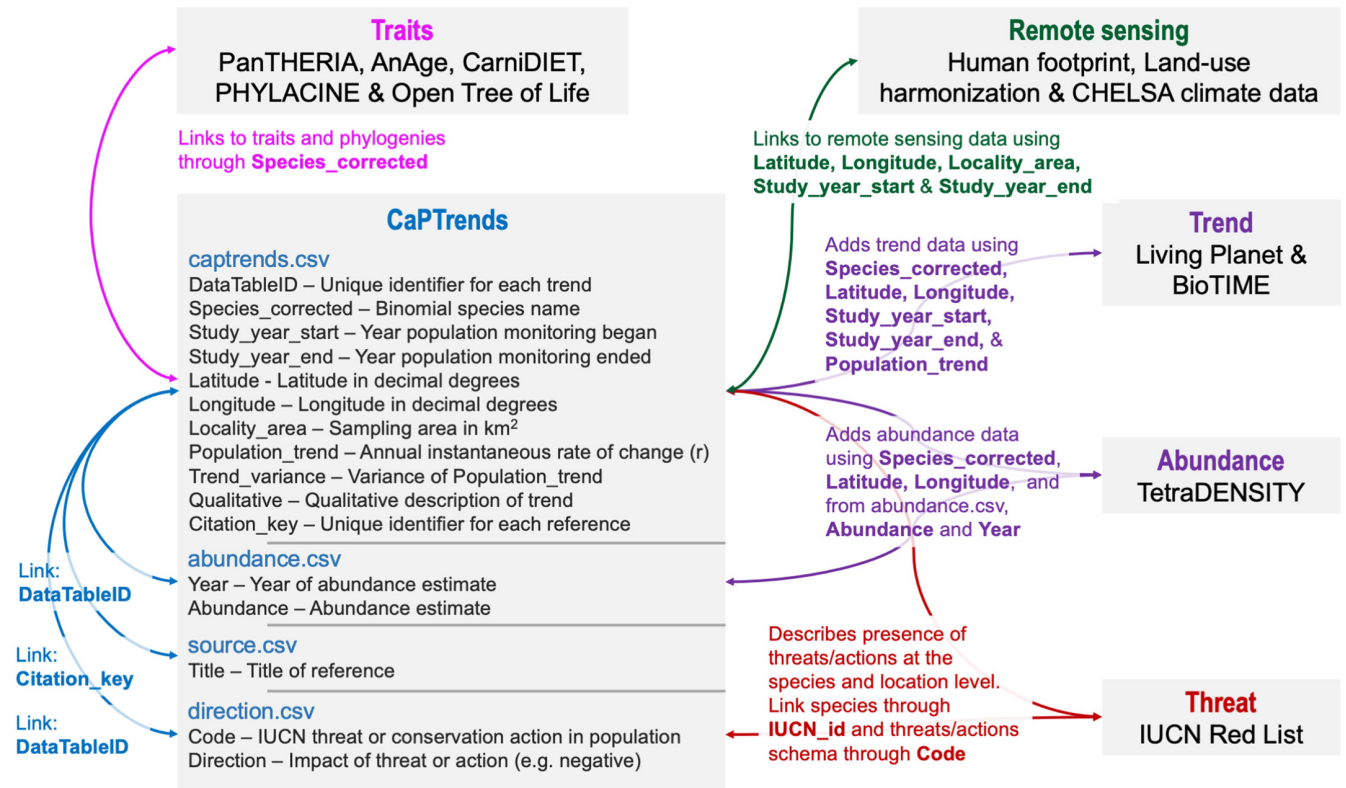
Traits
PanTHERIA, AnAge, CarniDIET, PHYLACINE & Open Tree of Life

Links to traits and phylogenies through Species_corrected

Remote sensing
Human footprint, Land-use harmonization & CHELSA climate data

Links to remote sensing data using Latitude, Longitude, Locality_area, Study_year_start & Study_year_end

CaPTrends

captrends.csv
DataTableID – Unique identifier for each trend
Species_corrected – Binomial species name
Study_year_start – Year population monitoring began
Study_year_end – Year population monitoring ended
Latitude - Latitude in decimal degrees
Longitude – Longitude in decimal degrees
Locality_area – Sampling area in km$^2$
Population_trend – Annual instantaneous rate of change (r)
Trend_variance – Variance of Population_trend
Qualitative – Qualitative description of trend
Citation_key – Unique identifier for each reference

abundance.csv
Year – Year of abundance estimate
Abundance – Abundance estimate

source.csv
Title – Title of reference

direction.csv
Code – IUCN threat or conservation action in population
Direction – Impact of threat or action (e.g. negative)

Link: DataTableID

Link: Citation_key

Link: DataTableID

Trend
Living Planet & BioTIME

Adds trend data using Species_corrected, Latitude, Longitude, Study_year_start, Study_year_end, & Population_trend

Abundance
TetraDENSITY

Adds abundance data using Species_corrected, Latitude, Longitude, and from abundance.csv, Abundance and Year

Describes presence of threats/actions at the species and location level. Link species through IUCN_id and threats/actions schema through Code

Threat
IUCN Red List